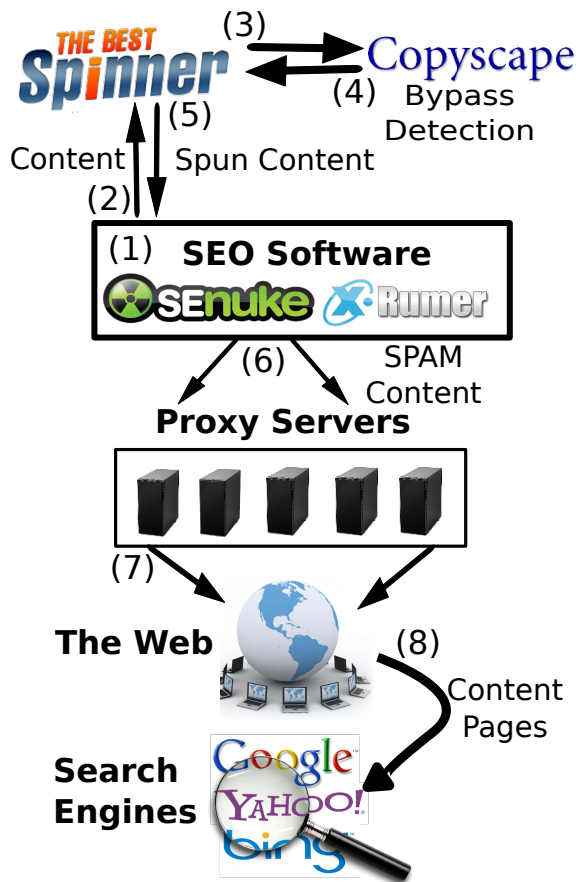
THE BEST Spinner

(3)

Copyscape

(4)

Bypass Detection

(5)

Content

Spun Content

(2)

(1)

SEO Software

SEnuke

X-Rumer

(6)

SPAM Content

Proxy Servers

(7)

The Web

(8)

Content Pages

Search Engines

Google

YAHOO!

bing